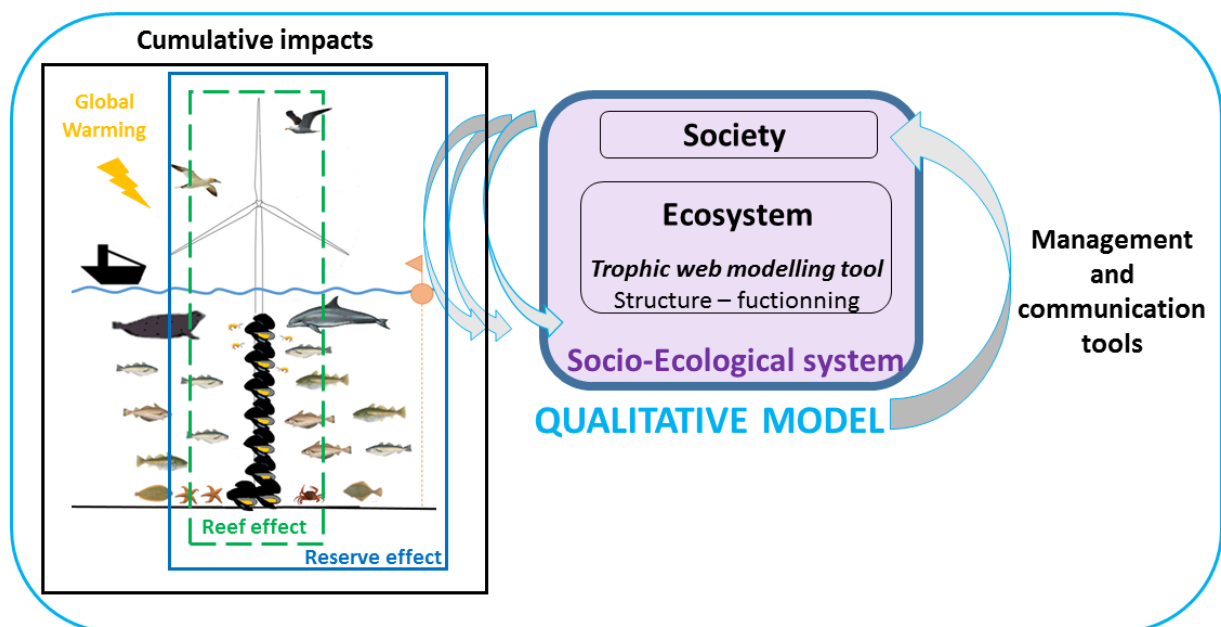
Cumulative impacts

Global Warming

Reef effect

Reserve effect

Society

Ecosystem

*Trophic web modelling tool*

Structure – fuctionning

Socio-Ecological system

QUALITATIVE MODEL

Management and communication tools